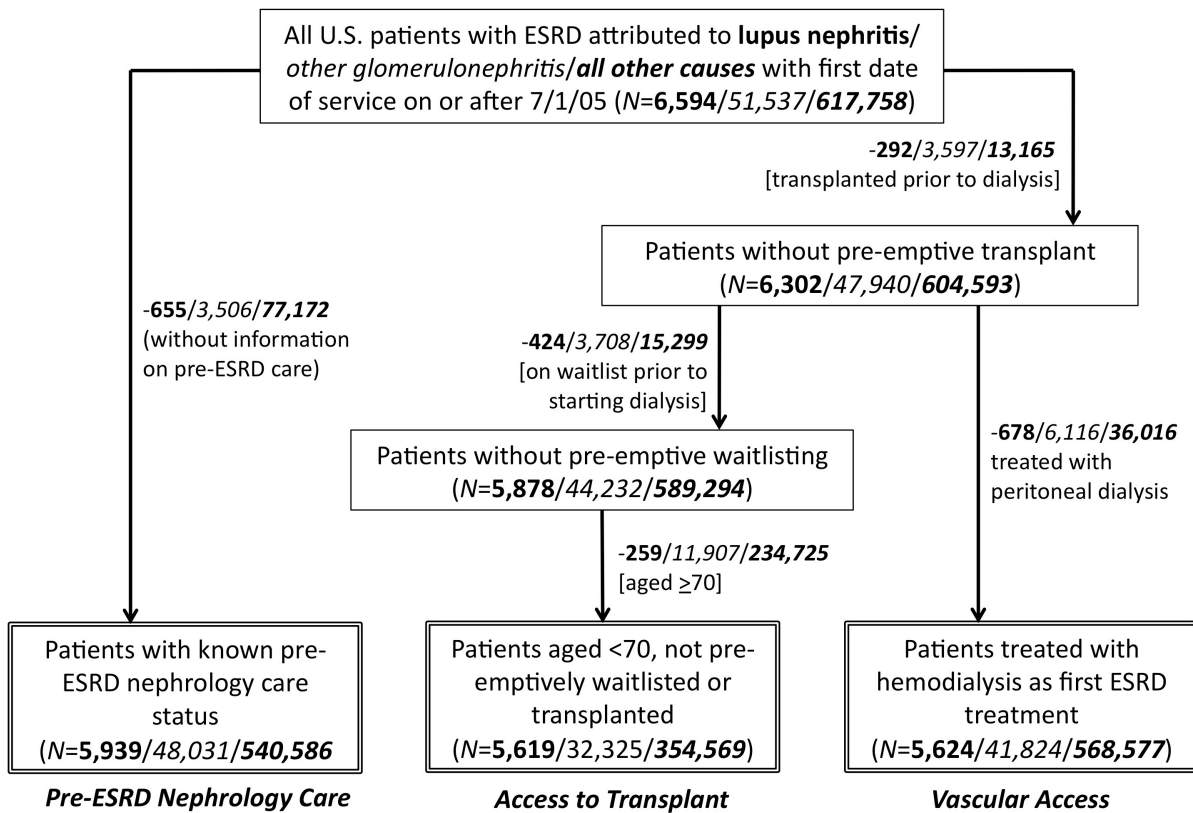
All U.S. patients with ESRD attributed to lupus nephritis/ other glomerulonephritis/all other causes with first date of service on or after 7/1/05 (N=6,594/51,537/617,758)

-292/3,597/13,165 [transplanted prior to dialysis]

Patients without pre-emptive transplant (N=6,302/47,940/604,593)

-655/3,506/77,172 (without information on pre-ESRD care)

-424/3,708/15,299 [on waitlist prior to starting dialysis]

Patients without pre-emptive waitlisting (N=5,878/44,232/589,294)

-678/6,116/36,016 treated with peritoneal dialysis

-259/11,907/234,725 [aged $\geq$70]

Patients with known pre-ESRD nephrology care status (N=5,939/48,031/540,586

Patients aged <70, not pre-emptively waitlisted or transplanted (N=5,619/32,325/354,569)

Patients treated with hemodialysis as first ESRD treatment (N=5,624/41,824/568,577)

Pre-ESRD Nephrology Care

Access to Transplant

Vascular Access